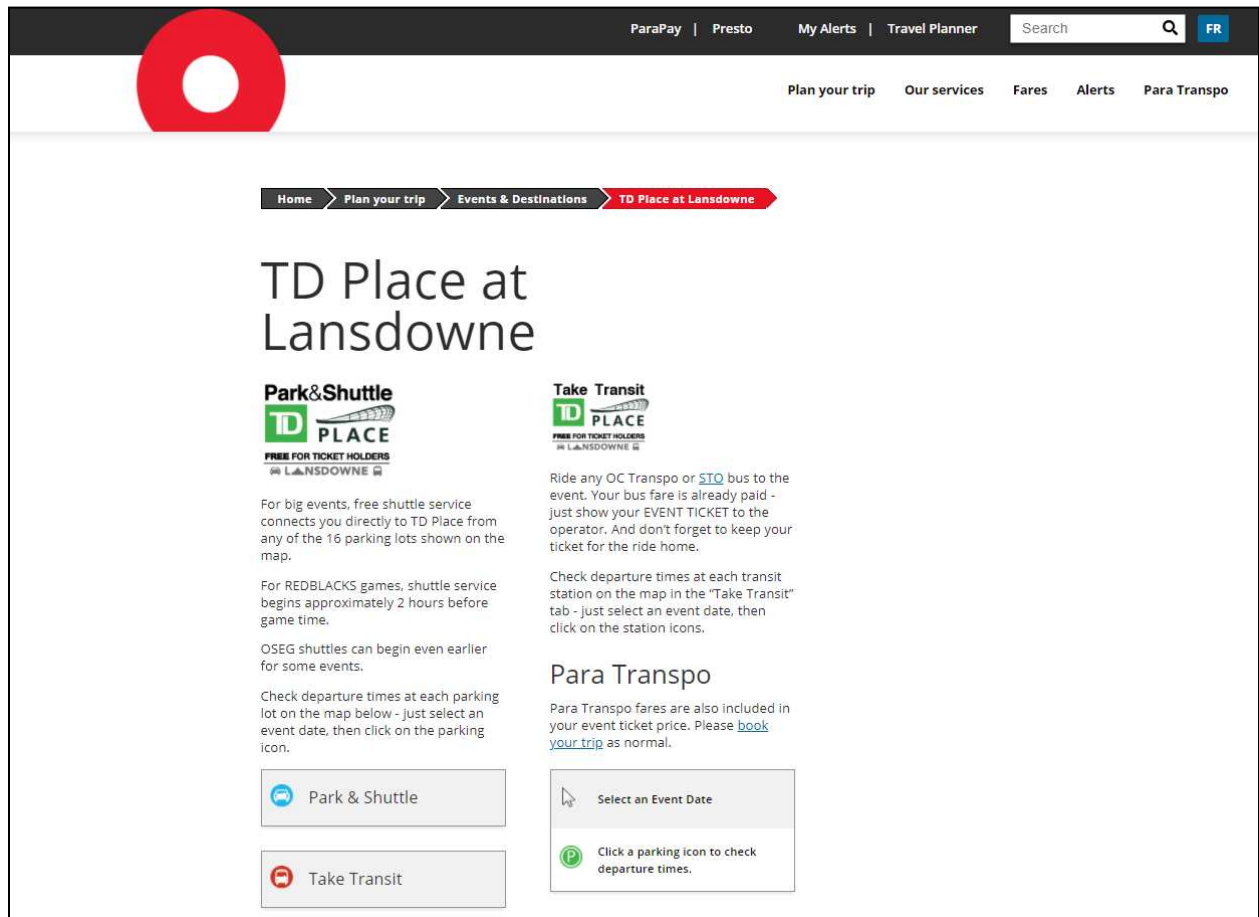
ParaPay | Presto My Alerts | Travel Planner Search FR

Plan your trip Our services Fares Alerts Para Transpo

Home Plan your trip Events & Destinations TD Place at Lansdowne

TD Place at Lansdowne

Park&Shuttle
TD PLACE
FREE FOR TICKET HOLDERS
LANSDOWNE

For big events, free shuttle service connects you directly to TD Place from any of the 16 parking lots shown on the map.

For REDBLACKS games, shuttle service begins approximately 2 hours before game time.

OSEG shuttles can begin even earlier for some events.

Check departure times at each parking lot on the map below - just select an event date, then click on the parking icon.

Park & Shuttle

Take Transit

Take Transit
TD PLACE
FREE FOR TICKET HOLDERS
LANSDOWNE

Ride any OC Transpo or STO bus to the event. Your bus fare is already paid - just show your EVENT TICKET to the operator. And don't forget to keep your ticket for the ride home.

Check departure times at each transit station on the map in the "Take Transit" tab - just select an event date, then click on the station icons.

Para Transpo

Para Transpo fares are also included in your event ticket price. Please book your trip as normal.

Select an Event Date

Click a parking icon to check departure times.